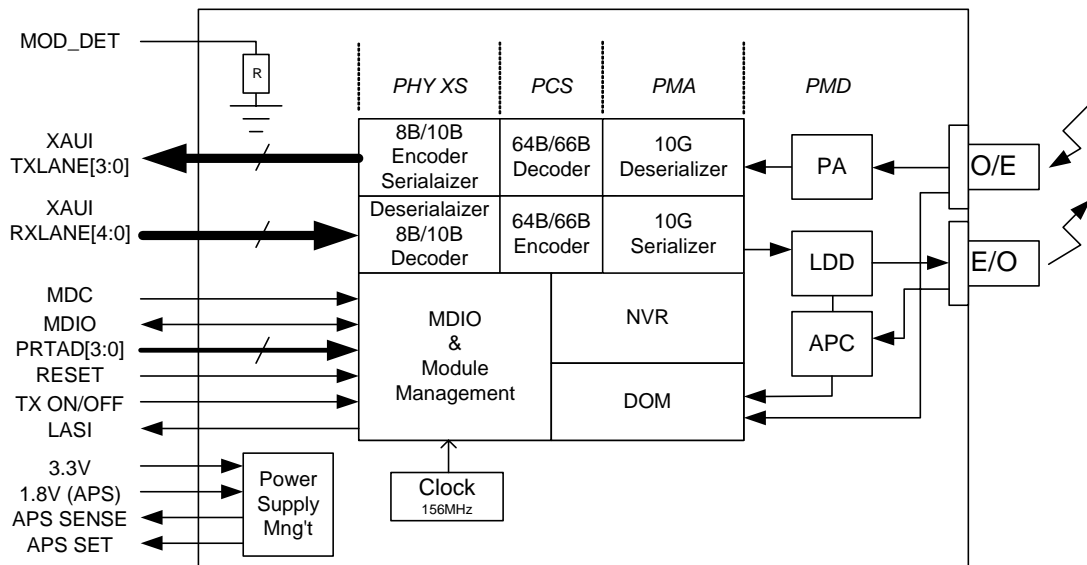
MOD_DET

R

PHY XS

PCS

PMA

PMD

XAUI
TXLANE[3:0]

8B/10B
Encoder
Serialaizer

64B/66B
Decoder

10G
Deserializer

PA

O/E

XAUI
RXLANE[4:0]

Deserialaizer
8B/10B
Decoder

64B/66B
Encoder

10G
Serializer

LDD

E/O

MDC

MDIO

PRTAD[3:0]

RESET

TX ON/OFF

LASI

MDIO
&
Module
Management

NVR

APC

DOM

3.3V

1.8V (APS)

APS SENSE

APS SET

Power
Supply
Mng't

Clock
156MHz